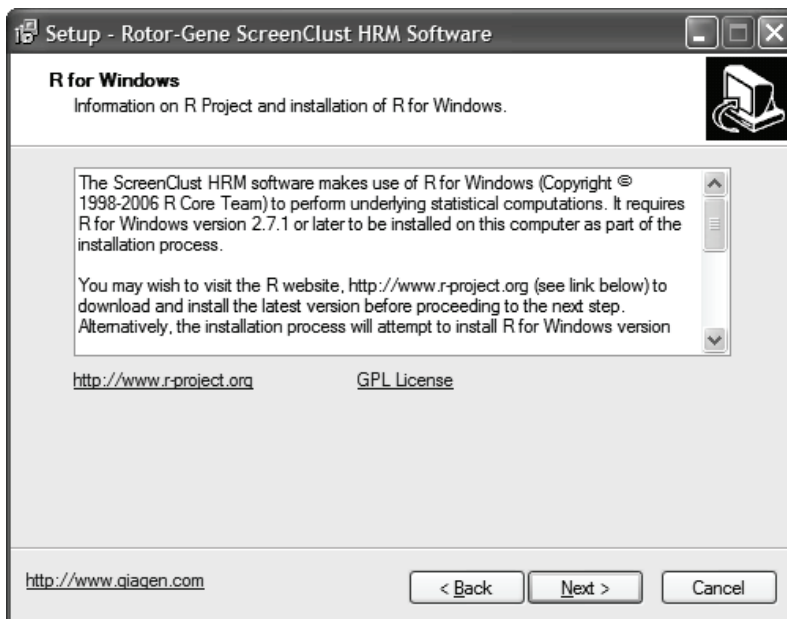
Setup - Rotor-Gene ScreenClust HRM Software

R for Windows
Information on R Project and installation of R for Windows.

The ScreenClust HRM software makes use of R for Windows (Copyright © 1998-2006 R Core Team) to perform underlying statistical computations. It requires R for Windows version 2.7.1 or later to be installed on this computer as part of the installation process.

You may wish to visit the R website, http://www.r-project.org (see link below) to download and install the latest version before proceeding to the next step. Alternatively, the installation process will attempt to install R for Windows version

http://www.r-project.org GPL License

http://www.qiagen.com < Back Next > Cancel